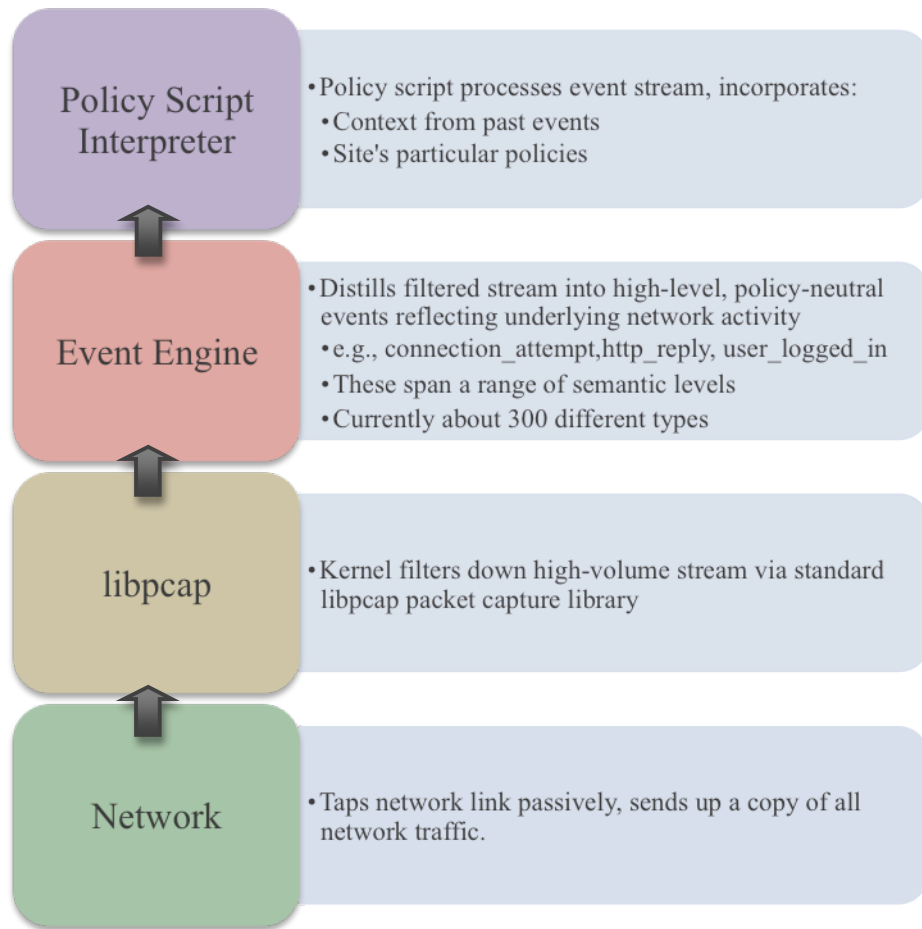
Policy Script Interpreter

•Policy script processes event stream, incorporates:
•Context from past events
•Site's particular policies

Event Engine

•Distills filtered stream into high-level, policy-neutral events reflecting underlying network activity
•e.g., connection_attempt,http_reply, user_logged_in
•These span a range of semantic levels
•Currently about 300 different types

libpcap

•Kernel filters down high-volume stream via standard libpcap packet capture library

Network

•Taps network link passively, sends up a copy of all network traffic.